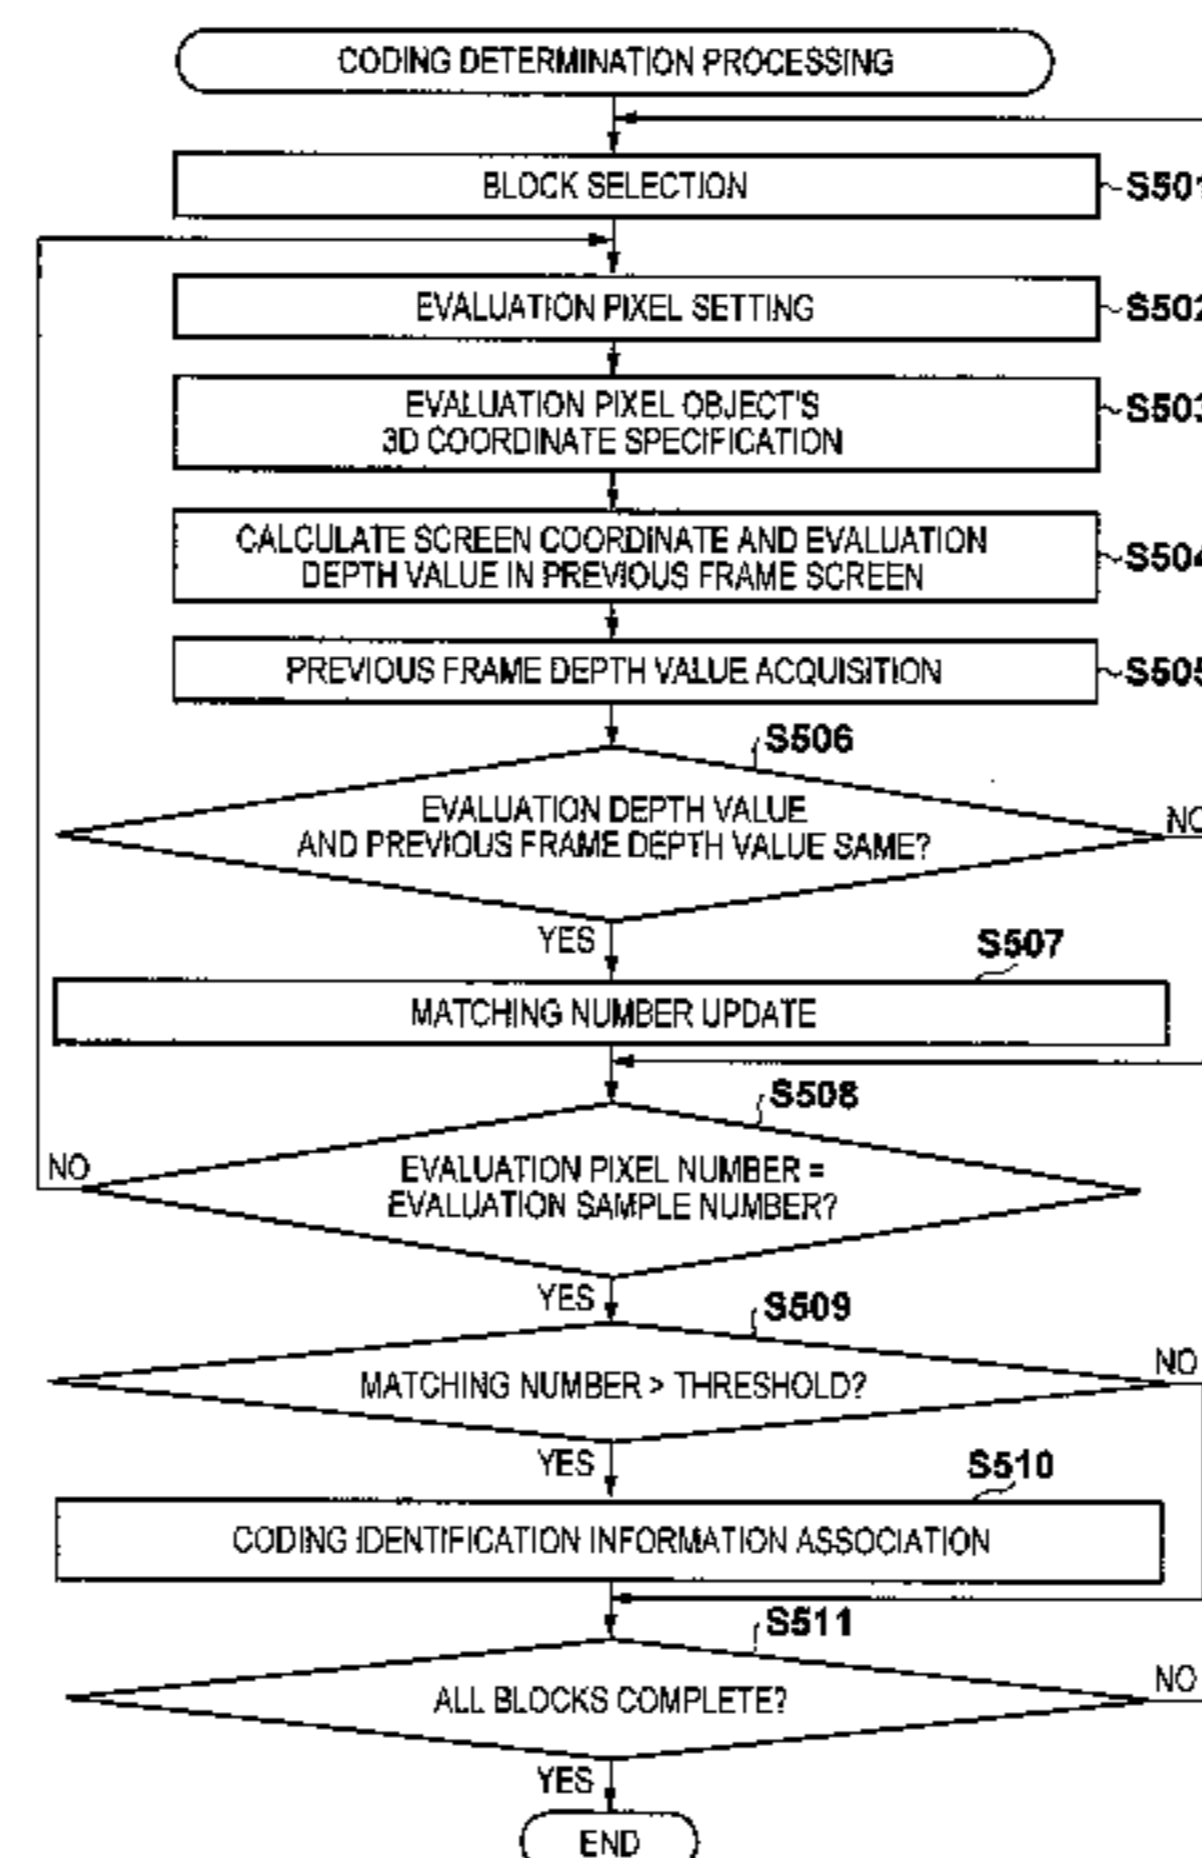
CODING DETERMINATION PROCESSING

BLOCK SELECTION
S50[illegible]

EVALUATION PIXEL SETTING
S50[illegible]

EVALUATION PIXEL OBJECT'S 3D COORDINATE SPECIFICATION
S50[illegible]

CALCULATE SCREEN COORDINATE AND EVALUATION DEPTH VALUE IN PREVIOUS FRAME SCREEN
S50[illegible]

PREVIOUS FRAME DEPTH VALUE ACQUISITION
S50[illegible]

S506
EVALUATION DEPTH VALUE AND PREVIOUS FRAME DEPTH VALUE SAME?
NO
YES

S507
MATCHING NUMBER UPDATE

S508
EVALUATION PIXEL NUMBER = EVALUATION SAMPLE NUMBER?
NO
YES

S509
MATCHING NUMBER > THRESHOLD?
NO
YES

S510
CODING IDENTIFICATION INFORMATION ASSOCIATION

S511
ALL BLOCKS COMPLETE?
NO
YES

END